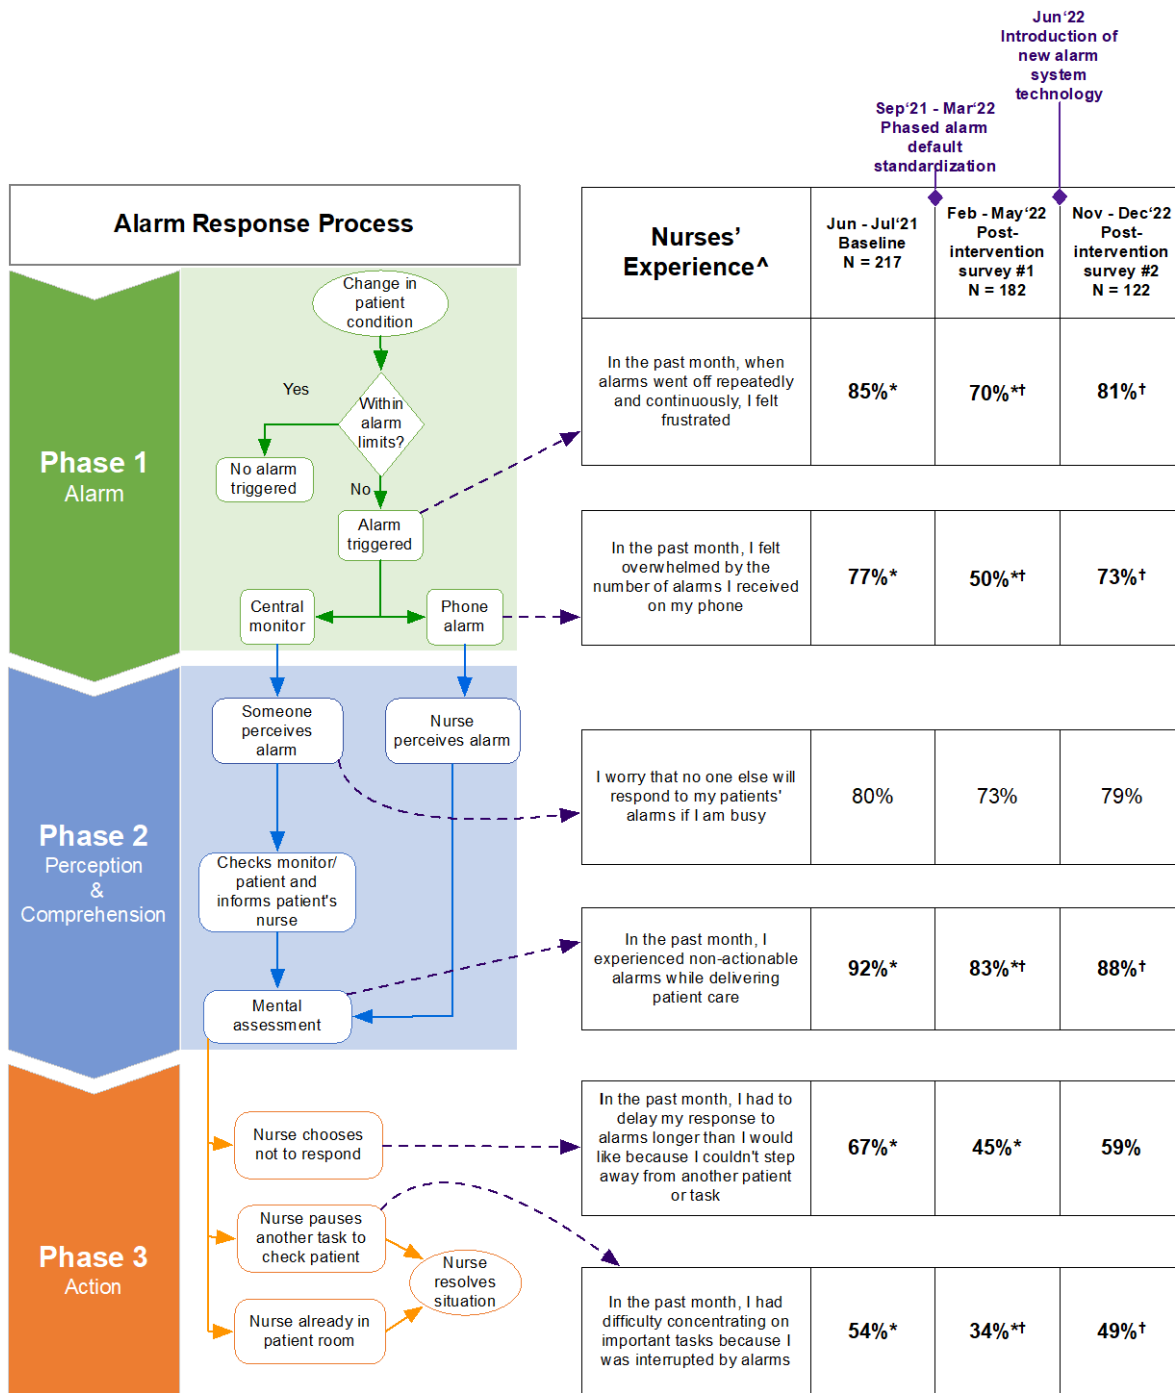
Jun'22
Introduction of new alarm system technology

Sep'21 - Mar'22
Phased alarm default standardization

Alarm Response Process

Phase 1
Alarm

Change in patient condition

Yes

Within alarm limits?

No alarm triggered

No

Alarm triggered

Central monitor

Phone alarm

Phase 2
Perception & Comprehension

Someone perceives alarm

Nurse perceives alarm

Checks monitor/ patient and informs patient's nurse

Mental assessment

Phase 3
Action

Nurse chooses not to respond

Nurse pauses another task to check patient

Nurse resolves situation

Nurse already in patient room

| Nurses' Experience^ | Jun - Jul'21 Baseline N = 217 | Feb - May'22 Post-intervention survey #1 N = 182 | Nov - Dec'22 Post-intervention survey #2 N = 122 |
|---|---|---|---|
| In the past month, when alarms went off repeatedly and continuously, I felt frustrated | 85%* | 70%*† | 81%† |
| In the past month, I felt overwhelmed by the number of alarms I received on my phone | 77%* | 50%*† | 73%† |
| I worry that no one else will respond to my patients' alarms if I am busy | 80% | 73% | 79% |
| In the past month, I experienced non-actionable alarms while delivering patient care | 92%* | 83%*† | 88%† |
| In the past month, I had to delay my response to alarms longer than I would like because I couldn't step away from another patient or task | 67%* | 45%* | 59% |
| In the past month, I had difficulty concentrating on important tasks because I was interrupted by alarms | 54%* | 34%*† | 49%† |